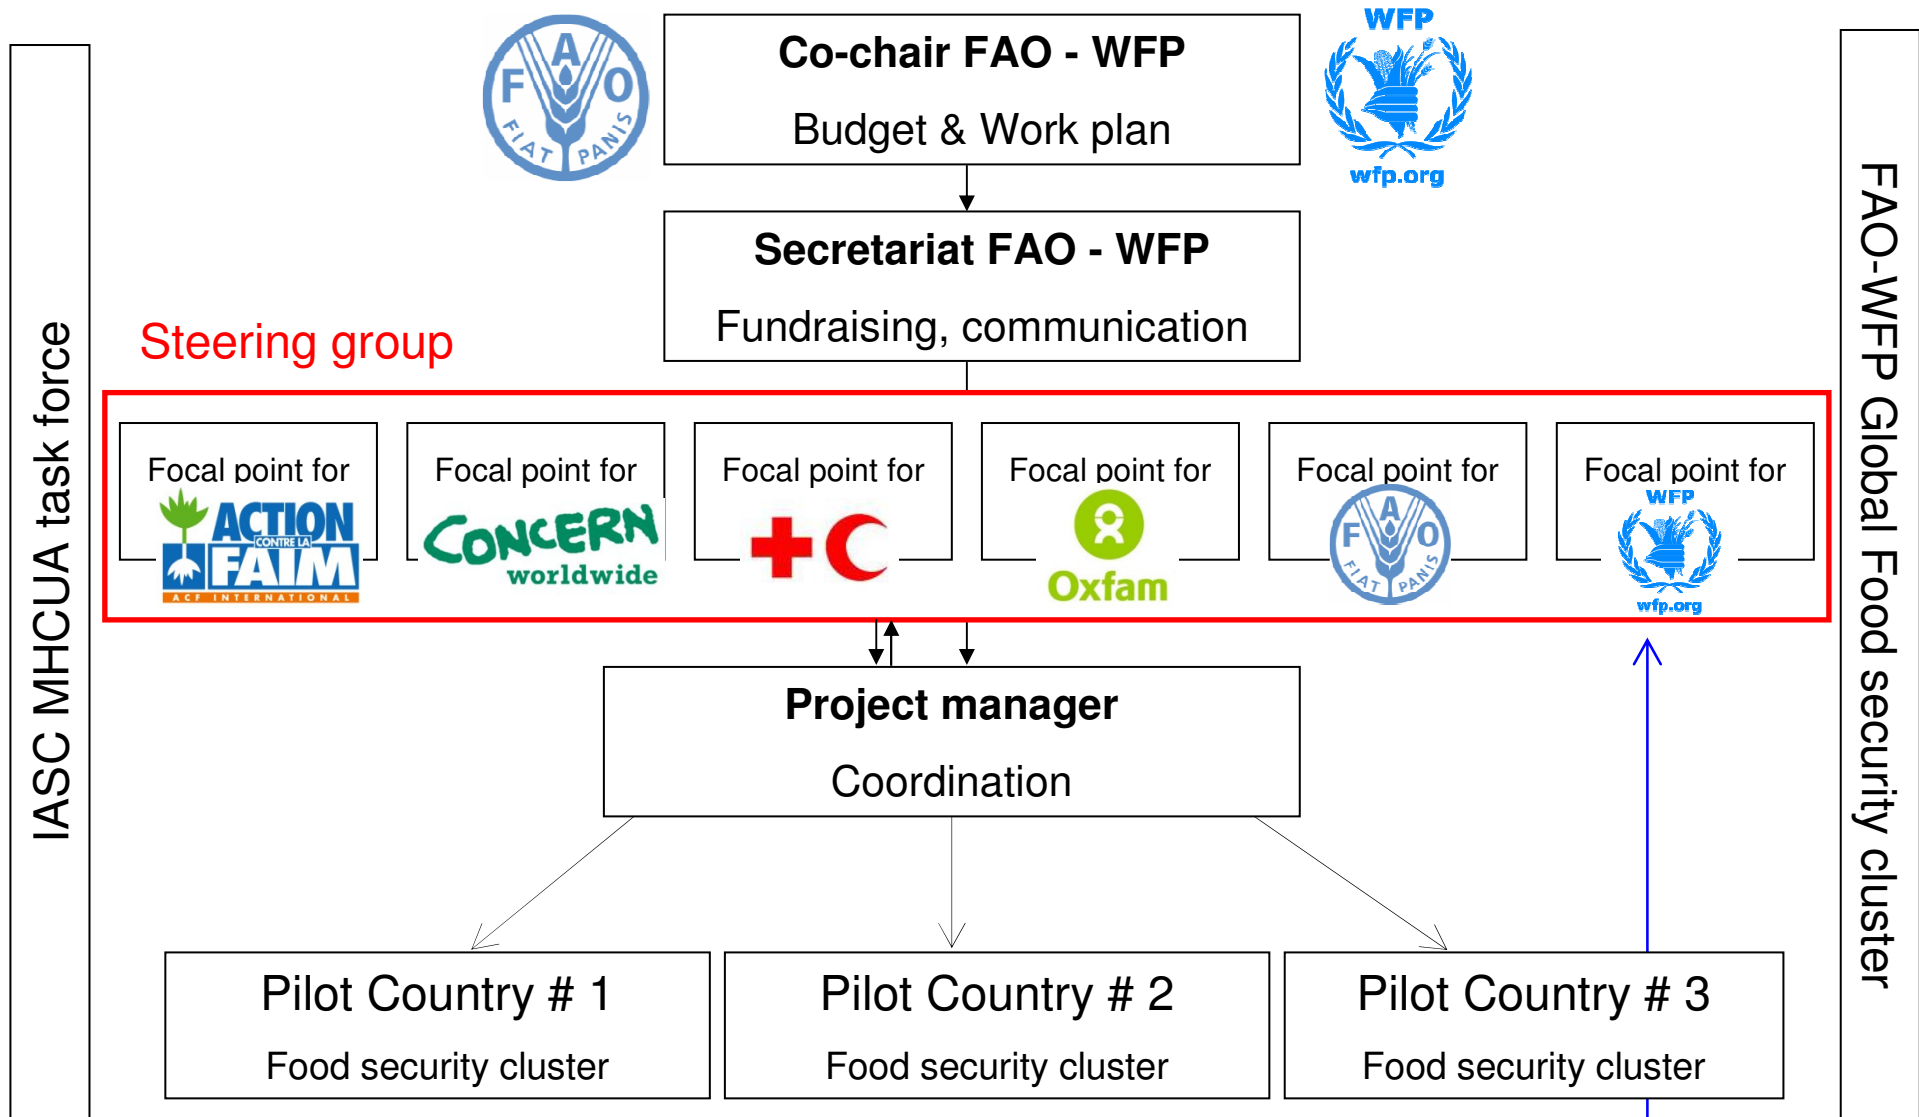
IASC MHCUA task force

F A O
FIAT PANIS

Co-chair FAO - WFP

Budget & Work plan

WFP
wfp.org

FAO-WFP Global Food security cluster

Secretariat FAO - WFP

Fundraising, communication

Steering group

Focal point for
ACTION CONTRE LA FAIM
ACF INTERNATIONAL

Focal point for
CONCERN worldwide

Focal point for

Focal point for
Oxfam

Focal point for
F A O
FIAT PANIS

Focal point for
WFP
wfp.org

Project manager

Coordination

Pilot Country # 1

Food security cluster

Pilot Country # 2

Food security cluster

Pilot Country # 3

Food security cluster